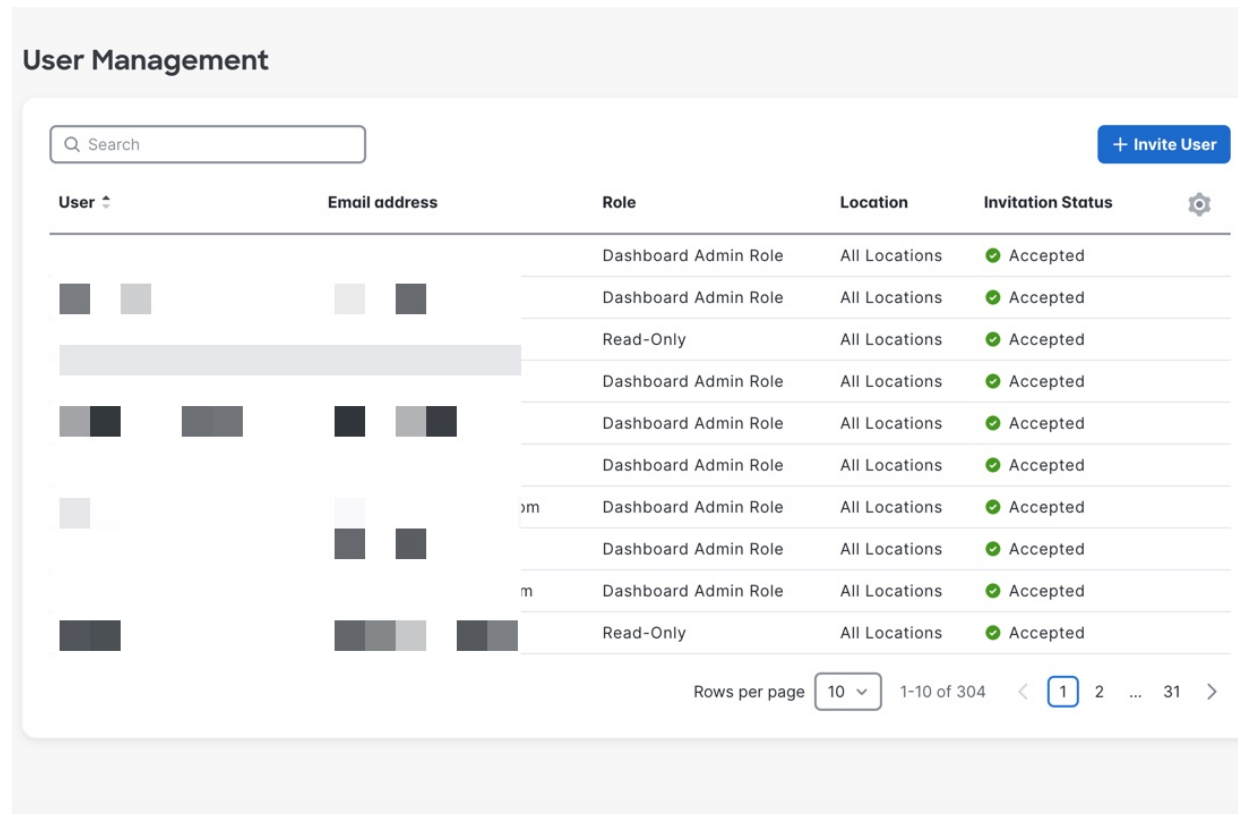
User Management

Search

+ Invite User

| User | Email address | Role | Location | Invitation Status |
|---|---|---|---|---|
| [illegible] | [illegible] | Dashboard Admin Role | All Locations | Accepted |
| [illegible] | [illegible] | Dashboard Admin Role | All Locations | Accepted |
| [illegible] | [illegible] | Read-Only | All Locations | Accepted |
| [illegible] | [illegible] | Dashboard Admin Role | All Locations | Accepted |
| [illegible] | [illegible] | Dashboard Admin Role | All Locations | Accepted |
| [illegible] | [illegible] | Dashboard Admin Role | All Locations | Accepted |
| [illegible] | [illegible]om | Dashboard Admin Role | All Locations | Accepted |
| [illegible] | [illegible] | Dashboard Admin Role | All Locations | Accepted |
| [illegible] | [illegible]m | Dashboard Admin Role | All Locations | Accepted |
| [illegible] | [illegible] | Read-Only | All Locations | Accepted |

Rows per page 10 1-10 of 304 1 2 ... 31